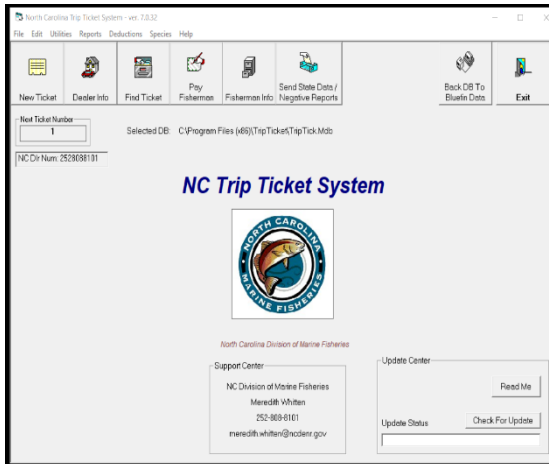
North Carolina Trip Ticket System - ver. 7.0.32

File Edit Utilities Reports Deductions Species Help

New Ticket
Dealer Info
Find Ticket
Pay Fisherman
Fisherman Info
Send State Data / Negative Reports
Back DB To Bluefin Data
Exit

Next Ticket Number
1

Selected DB: C:\Program Files (x86)\TripTicket\TripTick.Mdb

NC Dlr Num: 2528088101

NC Trip Ticket System

NORTH CAROLINA MARINE FISHERIES

North Carolina Division of Marine Fisheries

Support Center
NC Division of Marine Fisheries
Meredith Whitten
252-808-8101
meredith.whitten@ncdenr.gov

Update Center
Read Me
Update Status
Check For Update